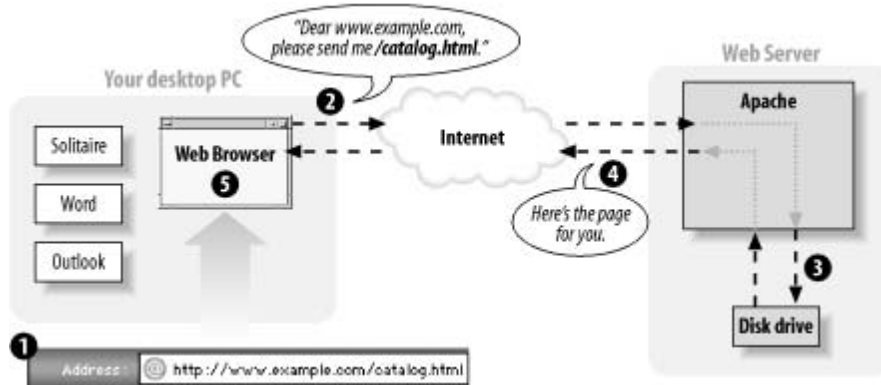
"Dear www.example.com, please send me /catalog.html."

Your desktop PC

Web Server

2

Solitaire

Web Browser

5

Internet

Apache

Word

Outlook

4

Here's the page for you.

3

Disk drive

1

Address : http://www.example.com/catalog.html